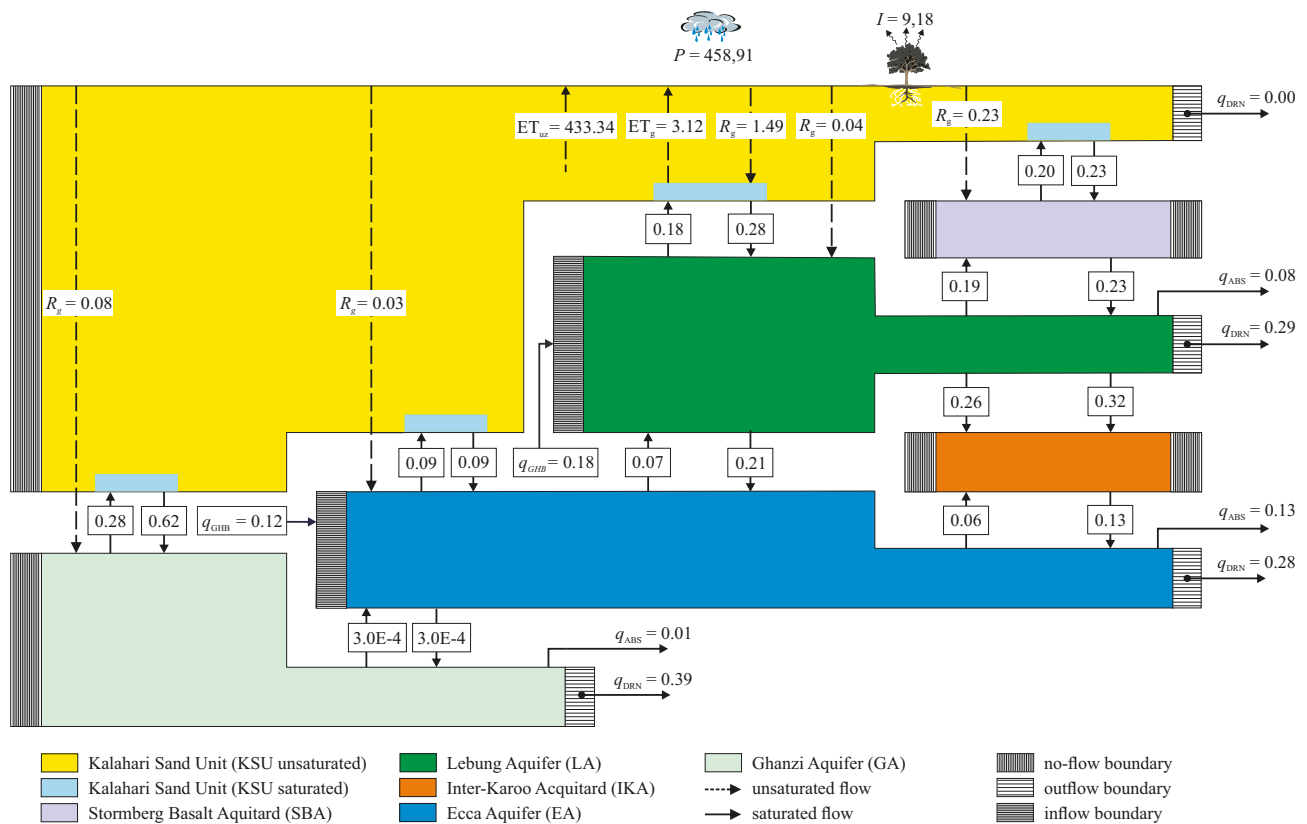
$P = 458{,}91$

$I = 9{,}18$

$q_{DRN} = 0.00$

$ET_{uz} = 433.34$ $ET_g = 3.12$ $R_g = 1.49$ $R_g = 0.04$ $R_g = 0.23$

0.20 0.23

0.18 0.28

$R_g = 0.08$

$R_g = 0.03$

0.19 0.23

$q_{ABS} = 0.08$

$q_{DRN} = 0.29$

0.26 0.32

0.09 0.09 $q_{GHB} = 0.18$ 0.07 0.21

0.28 0.62 $q_{GHB} = 0.12$

0.06 0.13

$q_{ABS} = 0.13$

$q_{DRN} = 0.28$

3.0E-4 3.0E-4

$q_{ABS} = 0.01$

$q_{DRN} = 0.39$

Kalahari Sand Unit (KSU unsaturated)
Kalahari Sand Unit (KSU saturated)
Stormberg Basalt Aquitard (SBA)
Lebung Aquifer (LA)
Inter-Karoo Acquitard (IKA)
Ecca Aquifer (EA)
Ghanzi Aquifer (GA)
unsaturated flow
saturated flow
no-flow boundary
outflow boundary
inflow boundary